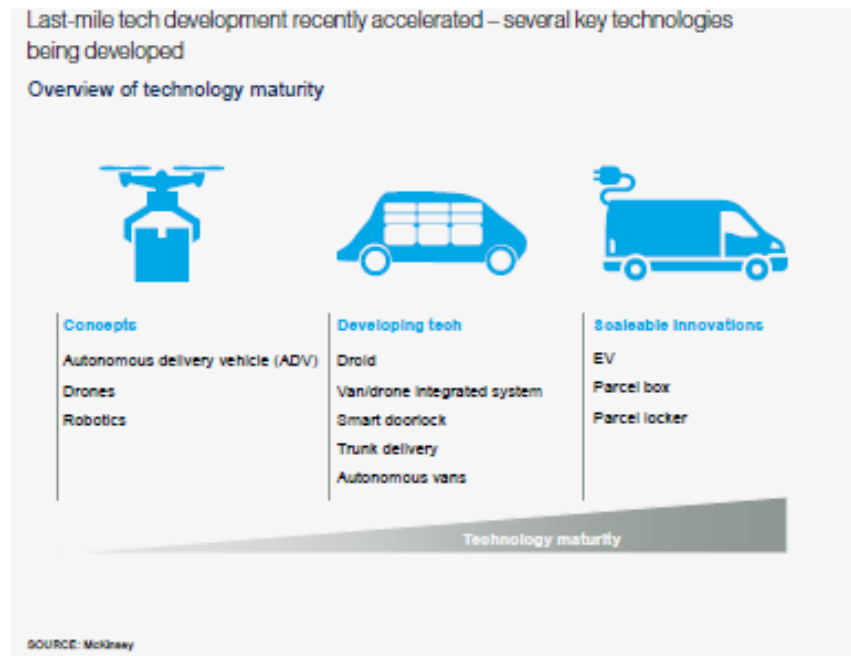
Last-mile tech development recently accelerated – several key technologies being developed

Overview of technology maturity

Concepts
Autonomous delivery vehicle (ADV)
Drones
Robotics

Developing tech
Droid
Van/drone integrated system
Smart doorlock
Trunk delivery
Autonomous vans

Scaleable innovations
EV
Parcel box
Parcel locker

Technology maturity

SOURCE: McKinsey